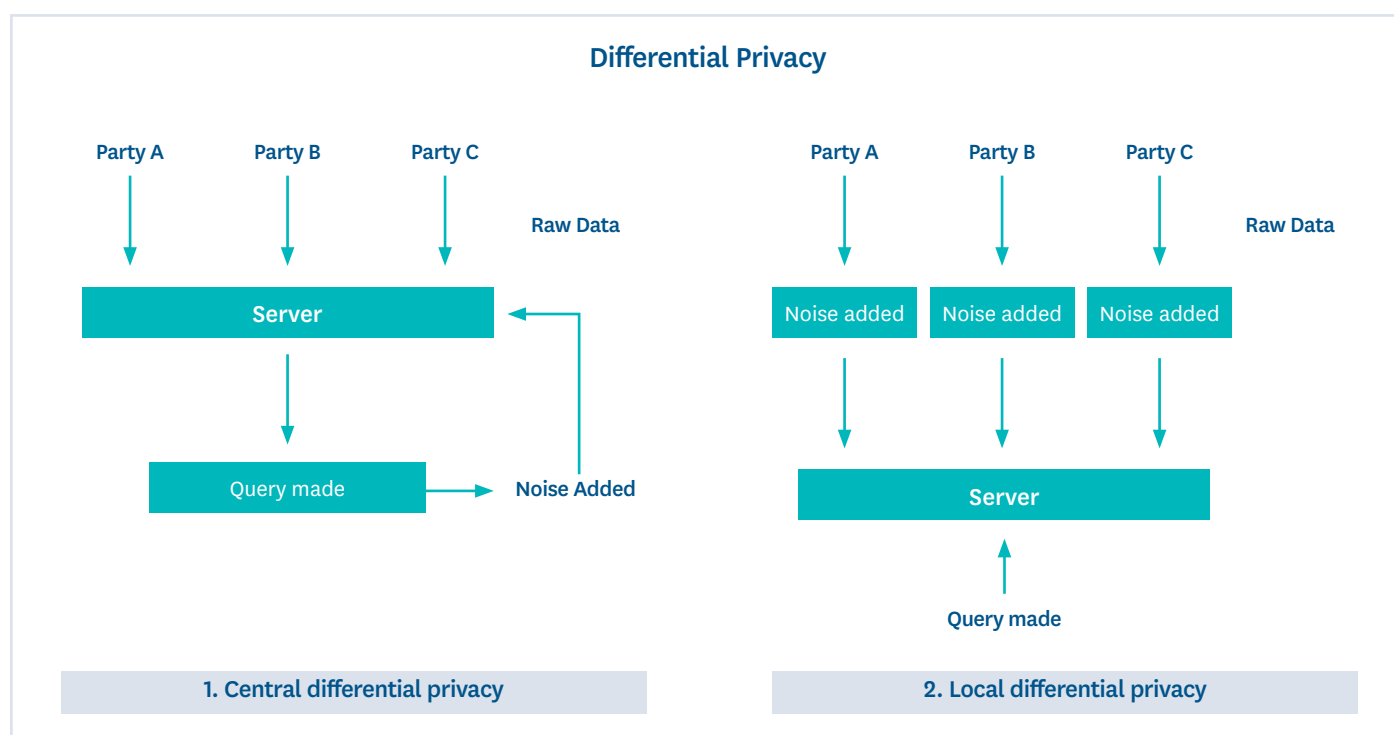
Differential Privacy

Party A
Party B
Party C
Raw Data
Server
Query made
Noise Added
1. Central differential privacy

Party A
Party B
Party C
Raw Data
Noise added
Noise added
Noise added
Server
Query made
2. Local differential privacy